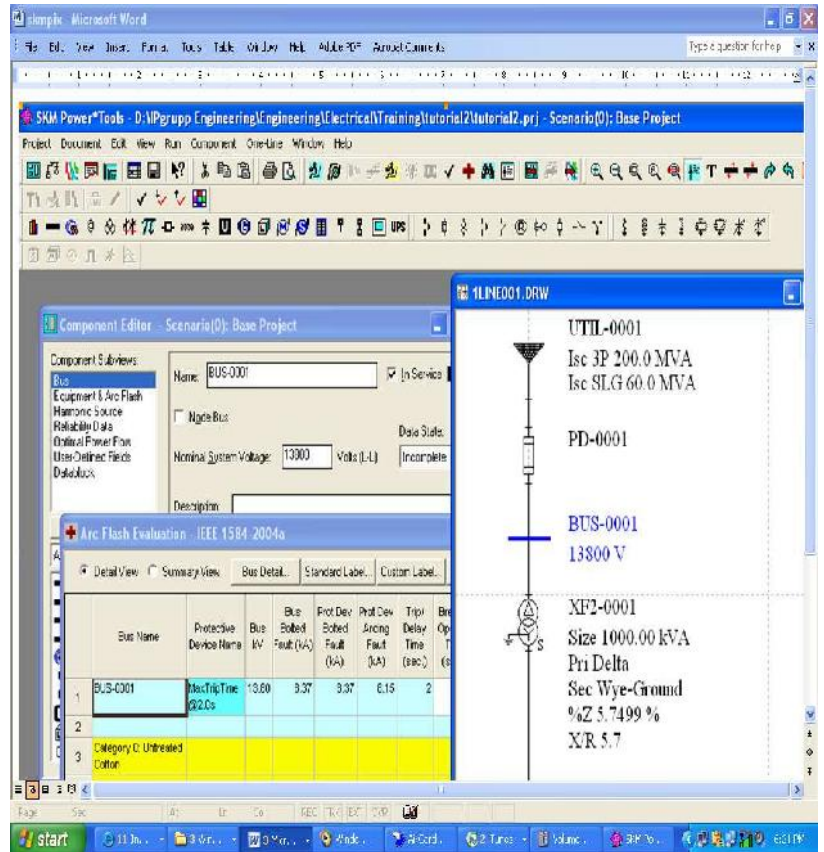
skmpix - Microsoft Word

File Edit View Insert Format Tools Table Window Help Adobe PDF Acrobat Comments

Type a question for help

SKM Power*Tools - D:\IPgrupp Engineering\Engineering\Electrical\Training\tutorial2\tutorial2.prj - Scenario(0): Base Project

Project Document Edit View Run Component One-Line Window Help

1LINE001.DRW

UTIL-0001
Isc 3P 200.0 MVA
Isc SLG 60.0 MVA

PD-0001

BUS-0001
13800 V

XF2-0001
Size 1000.00 kVA
Pri Delta
Sec Wye-Ground
%Z 5.7499 %
X/R 5.7

Component Editor - Scenario(0): Base Project

Component Subviews:
Bus
Equipment & Arc Flash
Harmonic Source
Reliability Data
Optimal Power Flow
User-Defined Fields
Datablock

Name: BUS-0001

In Service

Node Bus

Data Stat.

Nominal System Voltage: 13800 Volts (L-L)

Incomplete

Description:

Arc Flash Evaluation - IEEE 1584-2004a

Detail View Summary View Bus Detail... Standard Label... Custom Label...

| | Bus Name | Protective Device Name | Bus kV | Bus Bolted Fault (kA) | Prot Dev Bolted Fault (kA) | Prot Dev Arcing Fault (kA) | Trip/ Delay Time (sec.) | Bre Op T (s |
|---|---|---|---|---|---|---|---|---|
| 1 | BUS-0001 | MaxTripTime @2.0s | 13.80 | 8.37 | 8.37 | 8.15 | 2 | |
| 2 | | | | | | | | |
| 3 | Category 0: Untreated Cotton | | | | | | | |

Page Sec At Ln Col REC TRK EXT OVR

start